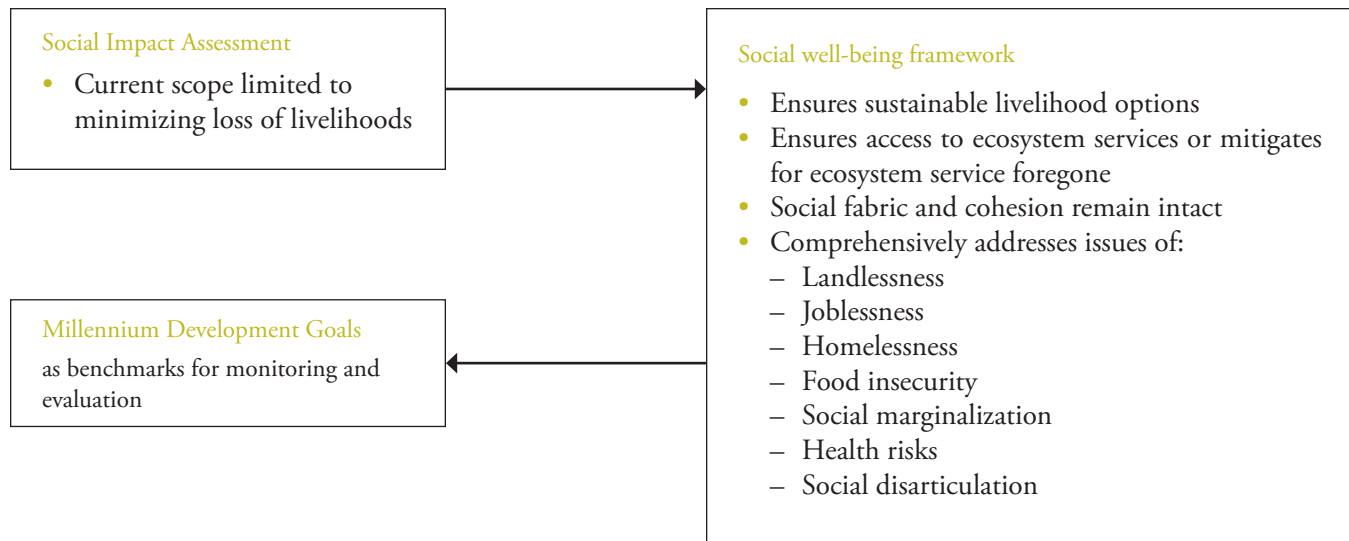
Social Impact Assessment

- Current scope limited to minimizing loss of livelihoods

Social well-being framework

- Ensures sustainable livelihood options
- Ensures access to ecosystem services or mitigates for ecosystem service foregone
- Social fabric and cohesion remain intact
- Comprehensively addresses issues of:
  – Landlessness
  – Joblessness
  – Homelessness
  – Food insecurity
  – Social marginalization
  – Health risks
  – Social disarticulation

Millennium Development Goals

as benchmarks for monitoring and evaluation